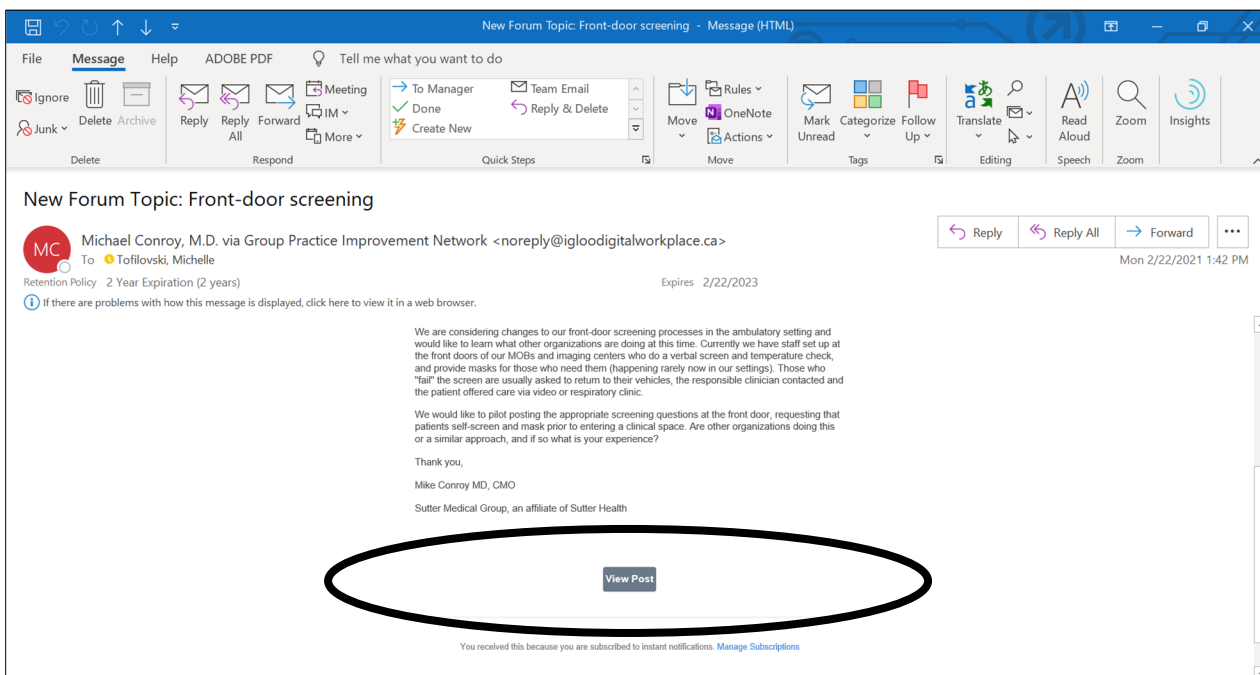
New Forum Topic: Front-door screening - Message (HTML)

File Message Help ADOBE PDF Tell me what you want to do

Ignore
Junk
Delete Archive
Delete

Reply Reply All Forward
Meeting
IM
More
Respond

To Manager
Done
Create New
Team Email
Reply & Delete
Quick Steps

Move
Rules
OneNote
Actions
Move

Mark Unread
Categorize
Follow Up
Tags

Translate
Editing

Read Aloud
Speech

Zoom
Zoom

Insights

New Forum Topic: Front-door screening

MC
Michael Conroy, M.D. via Group Practice Improvement Network <noreply@igloodigitalworkplace.ca>
To Tofilovski, Michelle

Reply Reply All Forward

Mon 2/22/2021 1:42 PM

Retention Policy 2 Year Expiration (2 years) Expires 2/22/2023

If there are problems with how this message is displayed, click here to view it in a web browser.

We are considering changes to our front-door screening processes in the ambulatory setting and would like to learn what other organizations are doing at this time. Currently we have staff set up at the front doors of our MOBs and imaging centers who do a verbal screen and temperature check, and provide masks for those who need them (happening rarely now in our settings). Those who "fail" the screen are usually asked to return to their vehicles, the responsible clinician contacted and the patient offered care via video or respiratory clinic.

We would like to pilot posting the appropriate screening questions at the front door, requesting that patients self-screen and mask prior to entering a clinical space. Are other organizations doing this or a similar approach, and if so what is your experience?

Thank you,

Mike Conroy MD, CMO

Sutter Medical Group, an affiliate of Sutter Health

View Post

You received this because you are subscribed to instant notifications. Manage Subscriptions